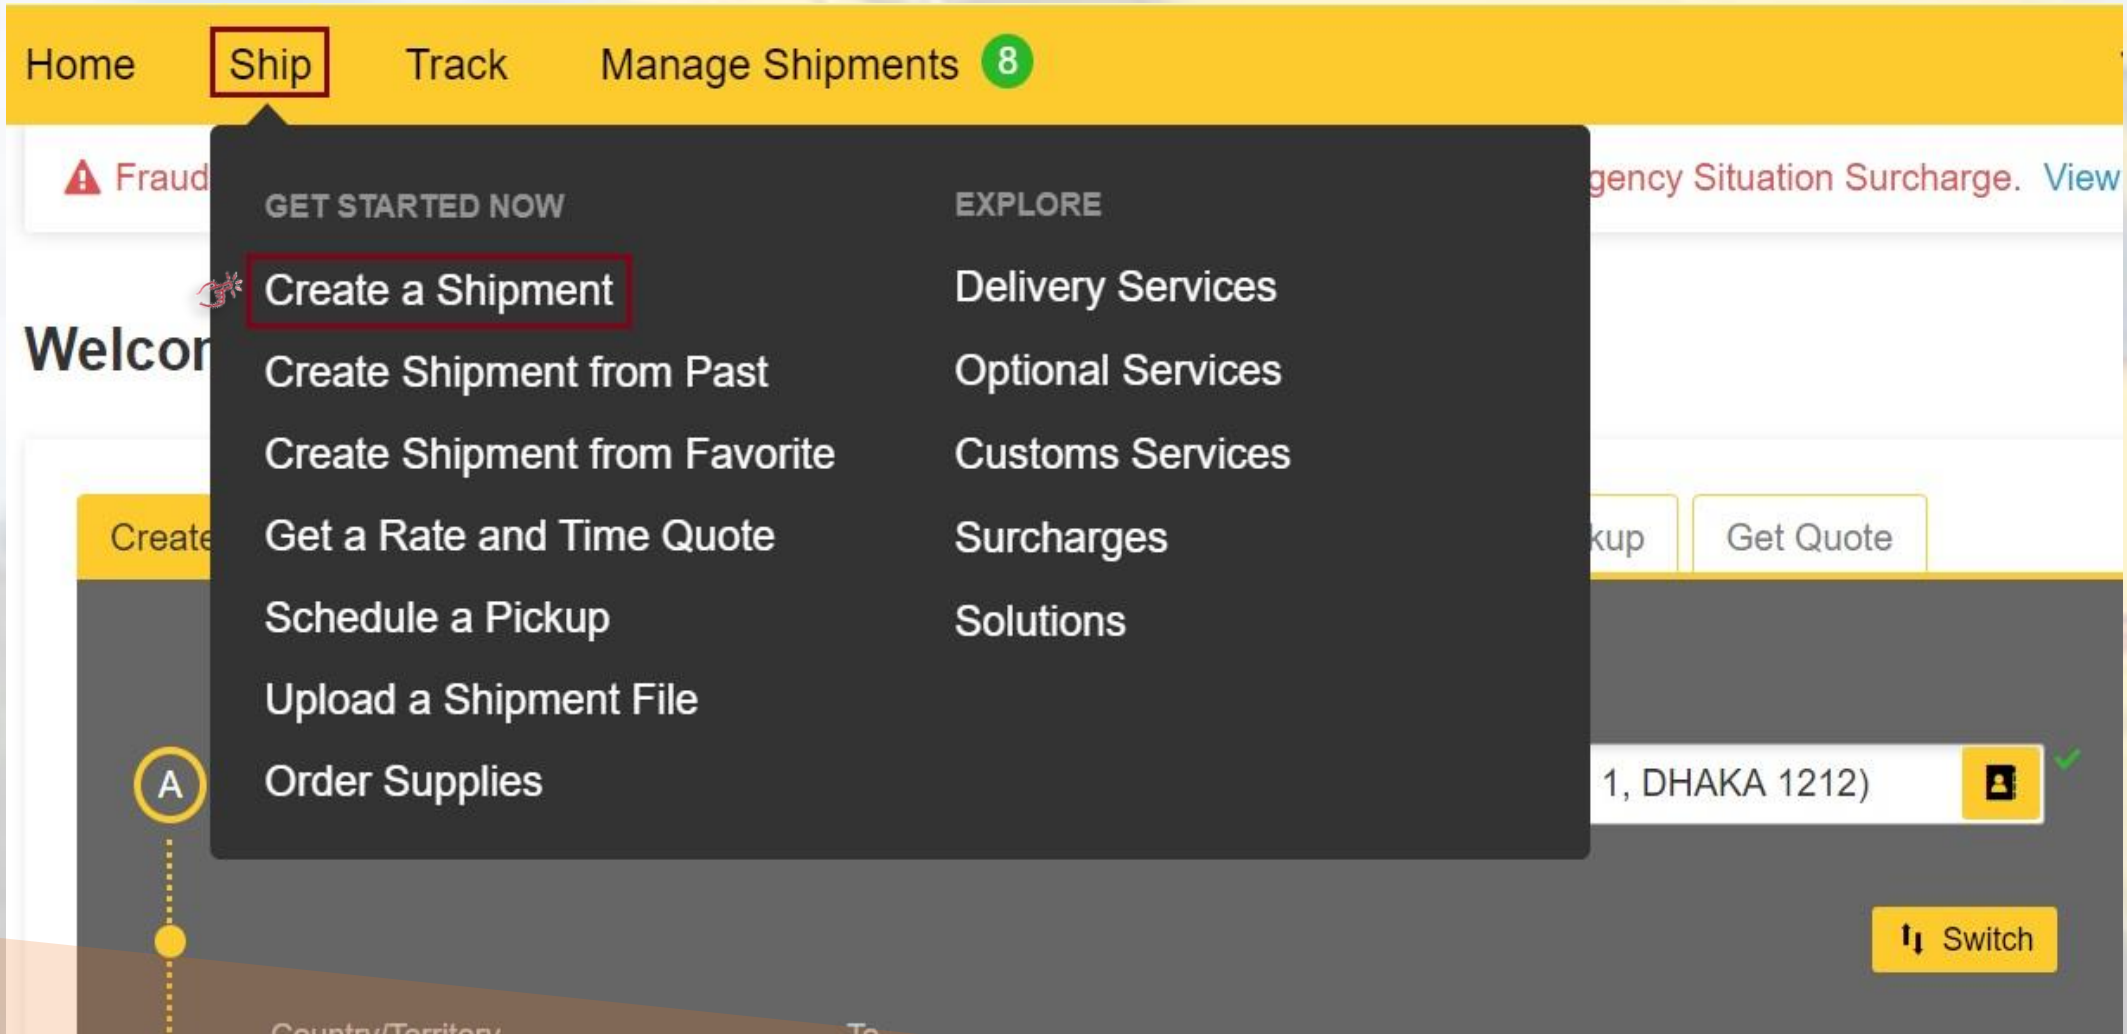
Home Ship Track Manage Shipments 8

Fraud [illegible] gency Situation Surcharge. View

GET STARTED NOW

Create a Shipment

Create Shipment from Past

Create Shipment from Favorite

Get a Rate and Time Quote

Schedule a Pickup

Upload a Shipment File

Order Supplies

EXPLORE

Delivery Services

Optional Services

Customs Services

Surcharges

Solutions

Welcom

Create kup Get Quote

A

1, DHAKA 1212)

Switch

Country/Territory To